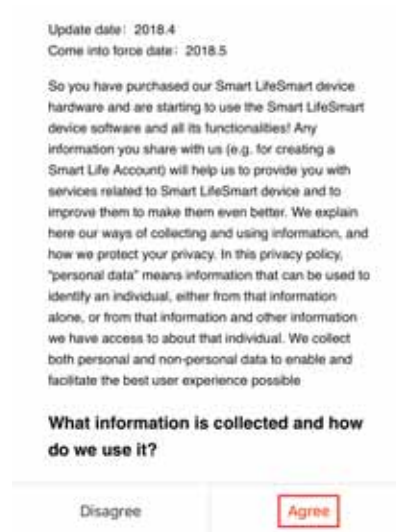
Update date：2018.4
Come into force date：2018.5

So you have purchased our Smart LifeSmart device hardware and are starting to use the Smart LifeSmart device software and all its functionalities! Any information you share with us (e.g. for creating a Smart Life Account) will help us to provide you with services related to Smart LifeSmart device and to improve them to make them even better. We explain here our ways of collecting and using information, and how we protect your privacy. In this privacy policy, "personal data" means information that can be used to identify an individual, either from that information alone, or from that information and other information we have access to about that individual. We collect both personal and non-personal data to enable and facilitate the best user experience possible

What information is collected and how do we use it?

Disagree

Agree